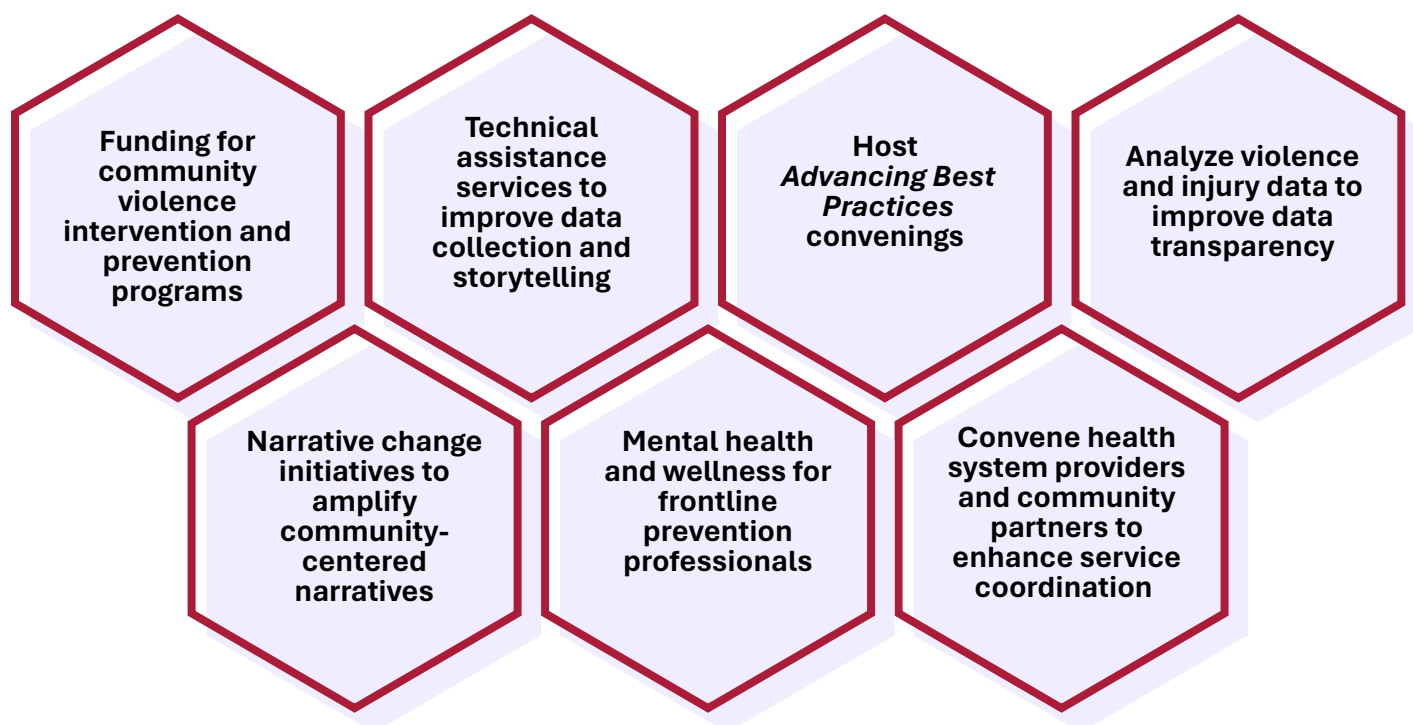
Funding for community violence intervention and prevention programs

Technical assistance services to improve data collection and storytelling

Host *Advancing Best Practices* convenings

Analyze violence and injury data to improve data transparency

Narrative change initiatives to amplify community-centered narratives

Mental health and wellness for frontline prevention professionals

Convene health system providers and community partners to enhance service coordination